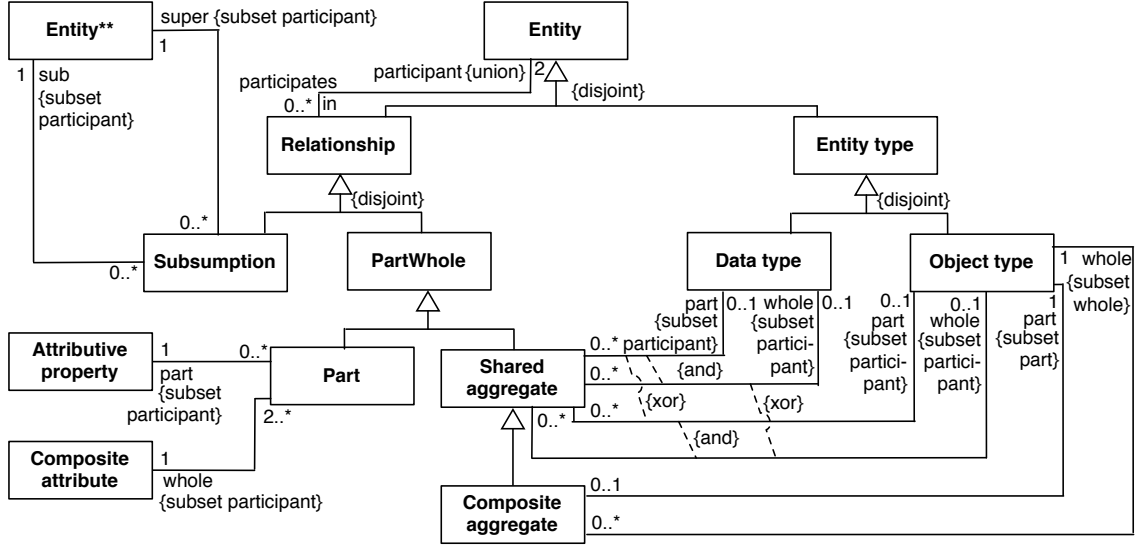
Entity**
super {subset participant}
1
1 sub {subset participant}
0..*
0..*

Entity
participates in
0..*
participant {union}
2
{disjoint}

Relationship
{disjoint}
Subsumption
PartWhole

Entity type
{disjoint}
Data type
Object type

Attributive property
1
part {subset participant}
0..*
Part
2..*
Composite attribute
1
whole {subset participant}

Shared aggregate
0..*
part {subset participant}
0..1
whole {subset participant}
0..1
0..*
{and}
0..*
{xor}
0..*
{xor}
{and}
0..1
part {subset participant}
0..1
whole {subset participant}
1 whole {subset whole}
1
part {subset part}

Composite aggregate
0..1
0..*